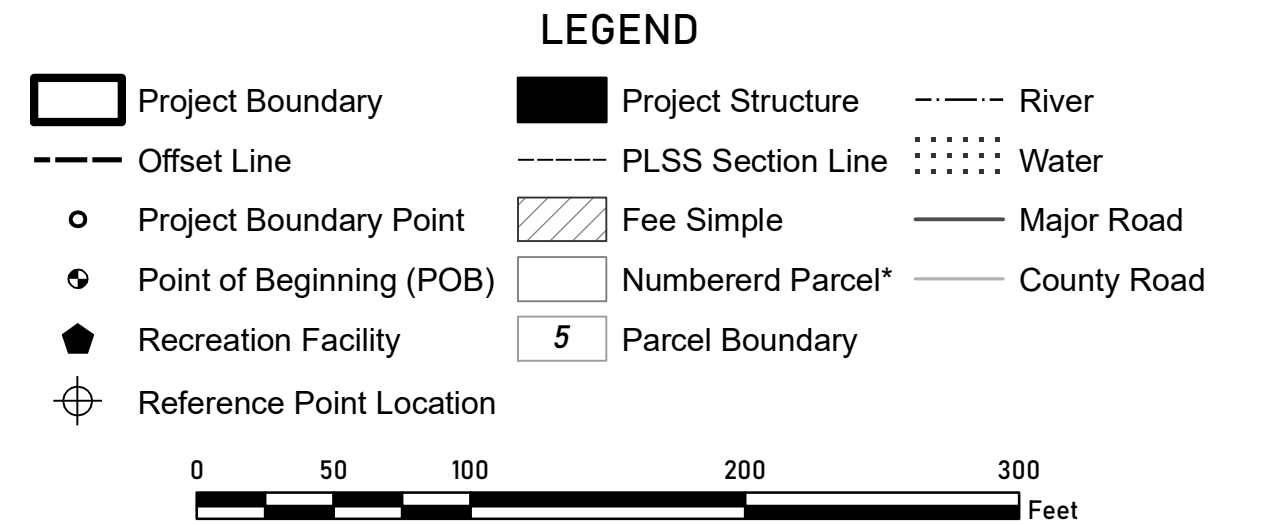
LEGEND

Project Boundary
Offset Line
Project Boundary Point
Point of Beginning (POB)
Recreation Facility
Reference Point Location

Project Structure
PLSS Section Line
Fee Simple
Numbererd Parcel*
5 Parcel Boundary

River
Water
Major Road
County Road

0 50 100 200 300
Feet